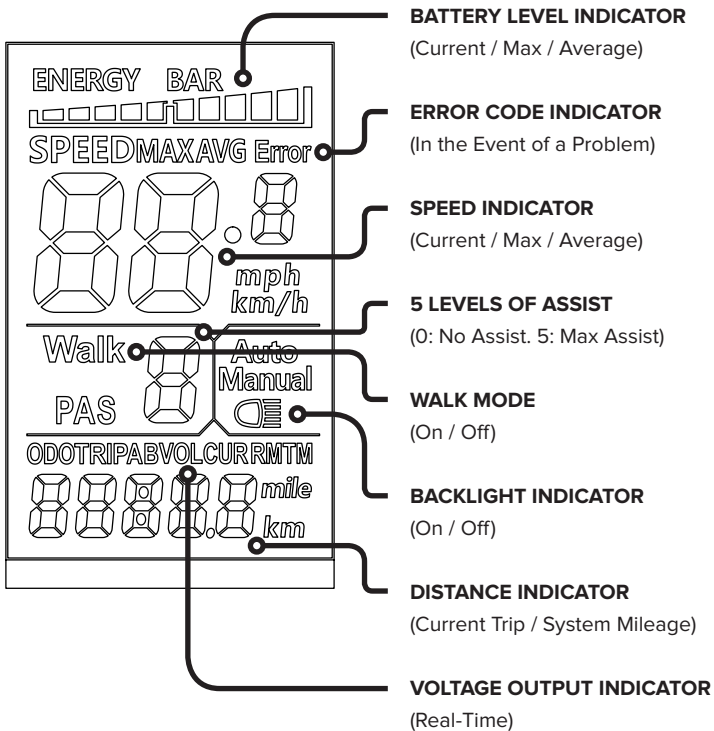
ENERGY BAR

SPEED MAX AVG Error

88.8

mph
km/h

Walk

8

Auto
Manual

PAS

ODO TRIP A B VOL CUR RM TM

8888.8

mile
km

BATTERY LEVEL INDICATOR
(Current / Max / Average)

ERROR CODE INDICATOR
(In the Event of a Problem)

SPEED INDICATOR
(Current / Max / Average)

5 LEVELS OF ASSIST
(0: No Assist. 5: Max Assist)

WALK MODE
(On / Off)

BACKLIGHT INDICATOR
(On / Off)

DISTANCE INDICATOR
(Current Trip / System Mileage)

VOLTAGE OUTPUT INDICATOR
(Real-Time)